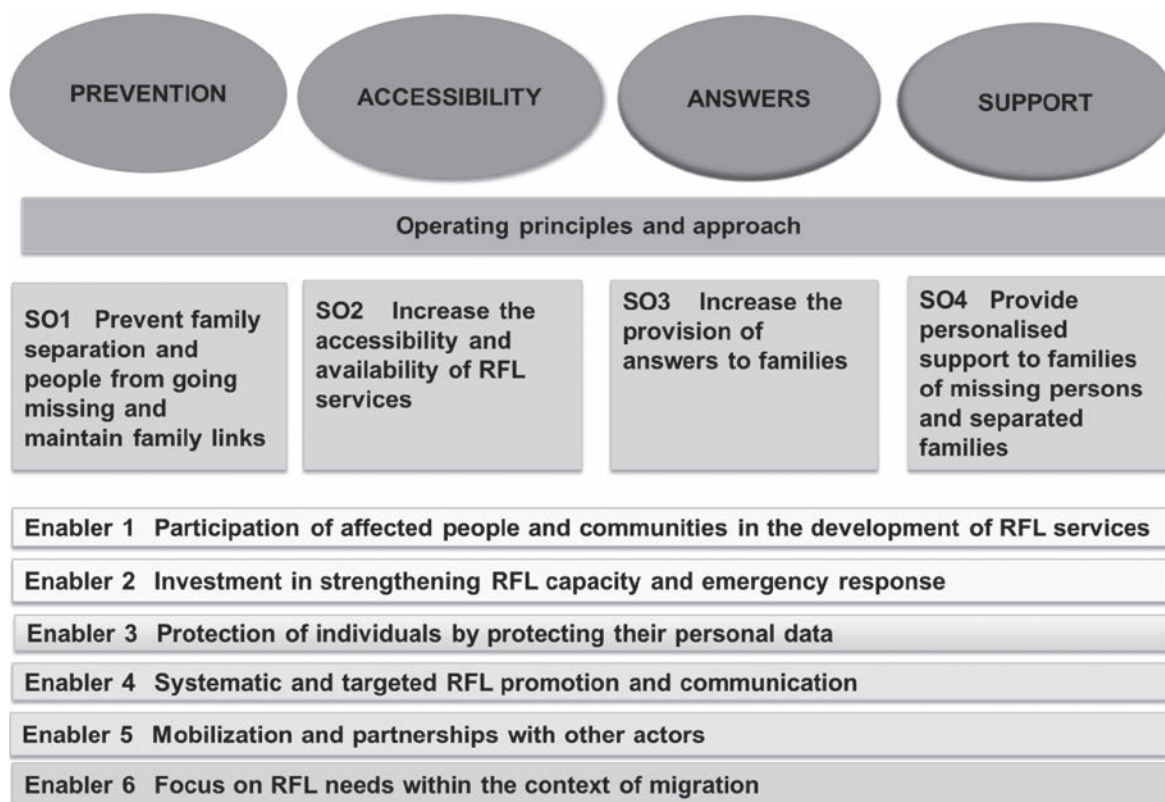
PREVENTION

ACCESSIBILITY

ANSWERS

SUPPORT

Operating principles and approach

SO1 Prevent family separation and people from going missing and maintain family links

SO2 Increase the accessibility and availability of RFL services

SO3 Increase the provision of answers to families

SO4 Provide personalised support to families of missing persons and separated families

Enabler 1 Participation of affected people and communities in the development of RFL services

Enabler 2 Investment in strengthening RFL capacity and emergency response

Enabler 3 Protection of individuals by protecting their personal data

Enabler 4 Systematic and targeted RFL promotion and communication

Enabler 5 Mobilization and partnerships with other actors

Enabler 6 Focus on RFL needs within the context of migration